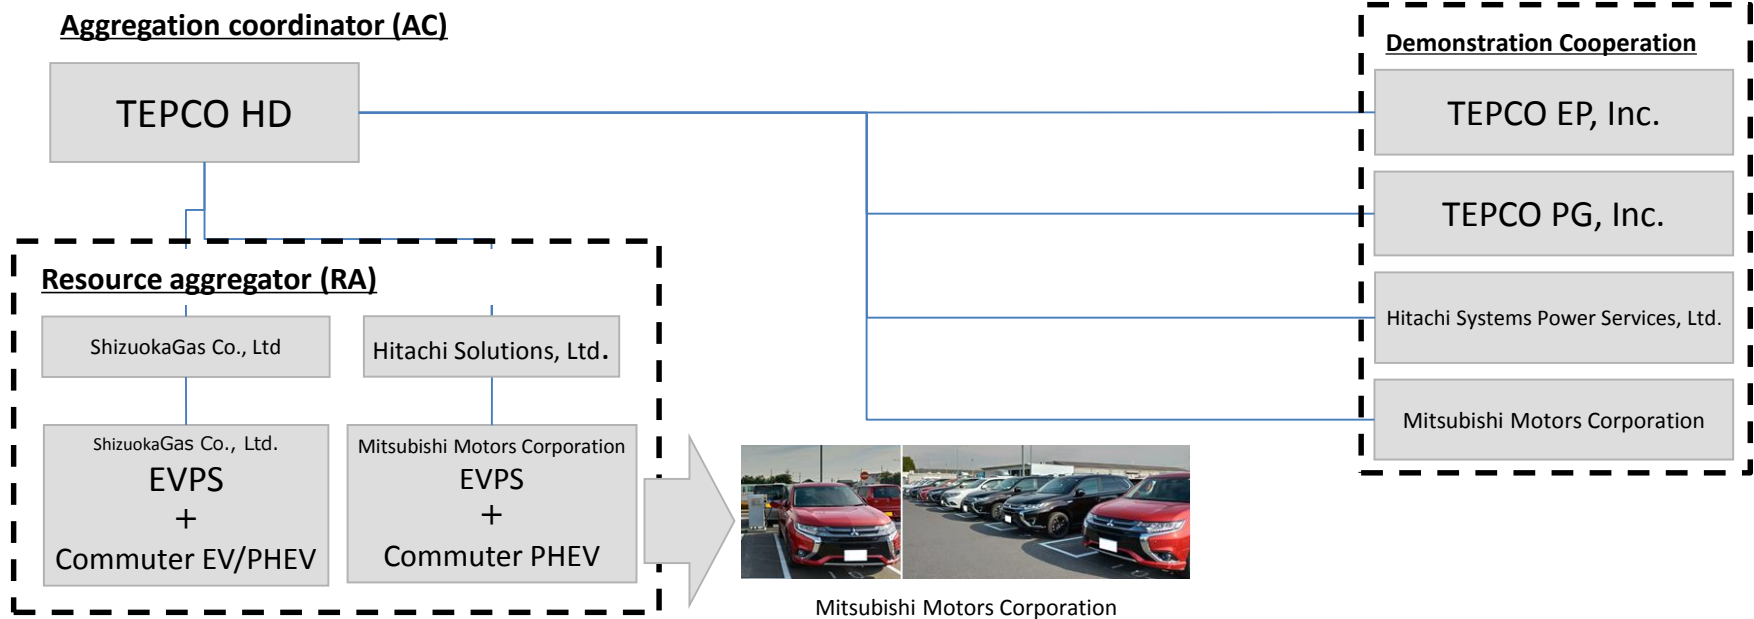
Aggregation coordinator (AC)

TEPCO HD

Demonstration Cooperation

TEPCO EP, Inc.

TEPCO PG, Inc.

Hitachi Systems Power Services, Ltd.

Mitsubishi Motors Corporation

Resource aggregator (RA)

ShizuokaGas Co., Ltd

Hitachi Solutions, Ltd.

ShizuokaGas Co., Ltd.
EVPS
+
Commuter EV/PHEV

Mitsubishi Motors Corporation
EVPS
+
Commuter PHEV

Mitsubishi Motors Corporation